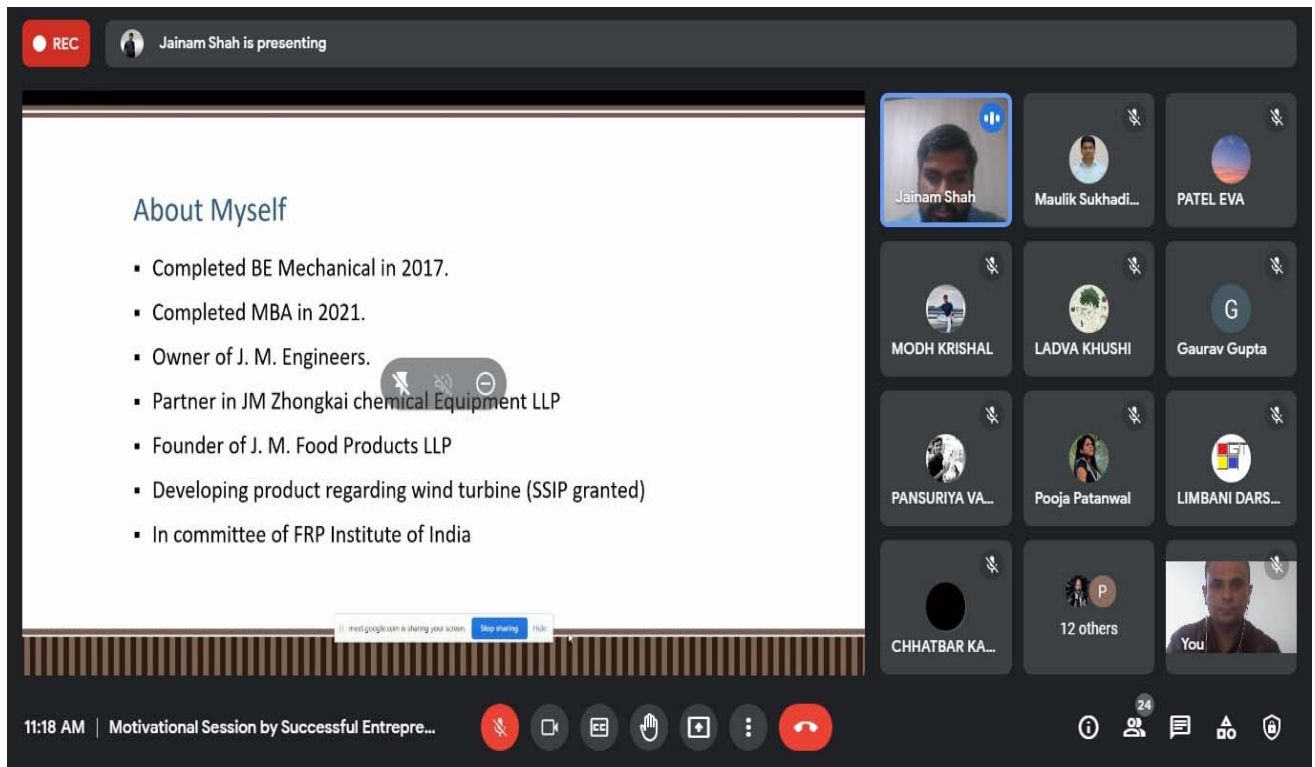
REC

Jainam Shah is presenting

About Myself

- Completed BE Mechanical in 2017.
- Completed MBA in 2021.
- Owner of J. M. Engineers.
- Partner in JM Zhongkai chemical Equipment LLP
- Founder of J. M. Food Products LLP
- Developing product regarding wind turbine (SSIP granted)
- In committee of FRP Institute of India

meet.google.com is sharing your screen. Stop sharing Hide

Jainam Shah

Maulik Sukhadi...

PATEL EVA

MODH KRISHAL

LADVA KHUSHI

G

Gaurav Gupta

PANSURIYA VA...

Pooja Patanwal

LIMBANI DARS...

CHHATBAR KA...

P

12 others

You

11:18 AM | Motivational Session by Successful Entrepre...

24